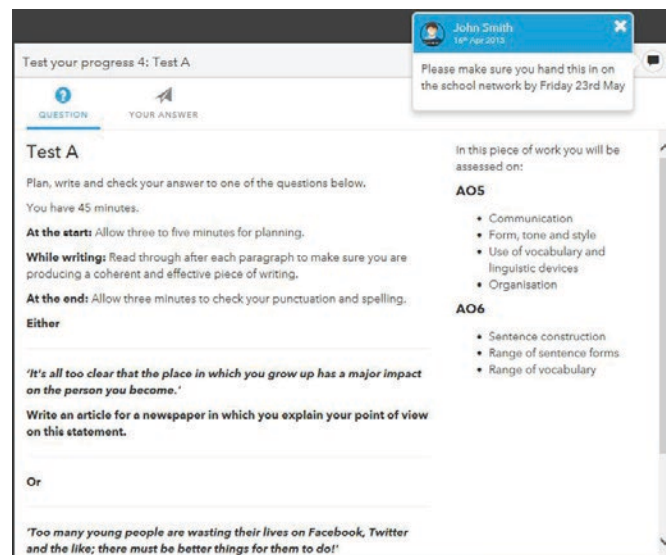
John Smith
16th Apr 2015

Please make sure you hand this in on the school network by Friday 23rd May

Test your progress 4: Test A

QUESTION

YOUR ANSWER

Test A

Plan, write and check your answer to one of the questions below.

You have 45 minutes.

**At the start:** Allow three to five minutes for planning.

**While writing:** Read through after each paragraph to make sure you are producing a coherent and effective piece of writing.

**At the end:** Allow three minutes to check your punctuation and spelling.

**Either**

***'It's all too clear that the place in which you grow up has a major impact on the person you become.'***

**Write an article for a newspaper in which you explain your point of view on this statement.**

**Or**

***'Too many young people are wasting their lives on Facebook, Twitter and the like; there must be better things for them to do!'***

In this piece of work you will be assessed on:

**AO5**

- Communication
- Form, tone and style
- Use of vocabulary and linguistic devices
- Organisation

**AO6**

- Sentence construction
- Range of sentence forms
- Range of vocabulary